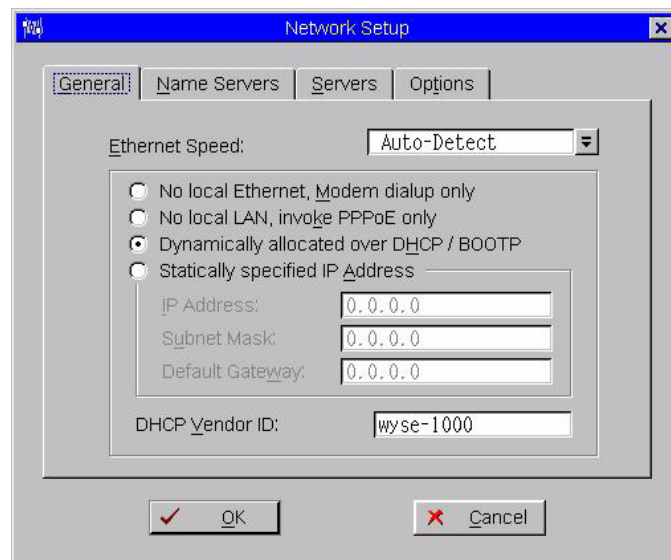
Network Setup

General | Name Servers | Servers | Options

Ethernet Speed: Auto-Detect

No local Ethernet, Modem dialup only
No local LAN, invoke PPPoE only
Dynamically allocated over DHCP / BOOTP
Statically specified IP Address

IP Address: 0.0.0.0
Subnet Mask: 0.0.0.0
Default Gateway: 0.0.0.0

DHCP Vendor ID: wyse-1000

OK
Cancel